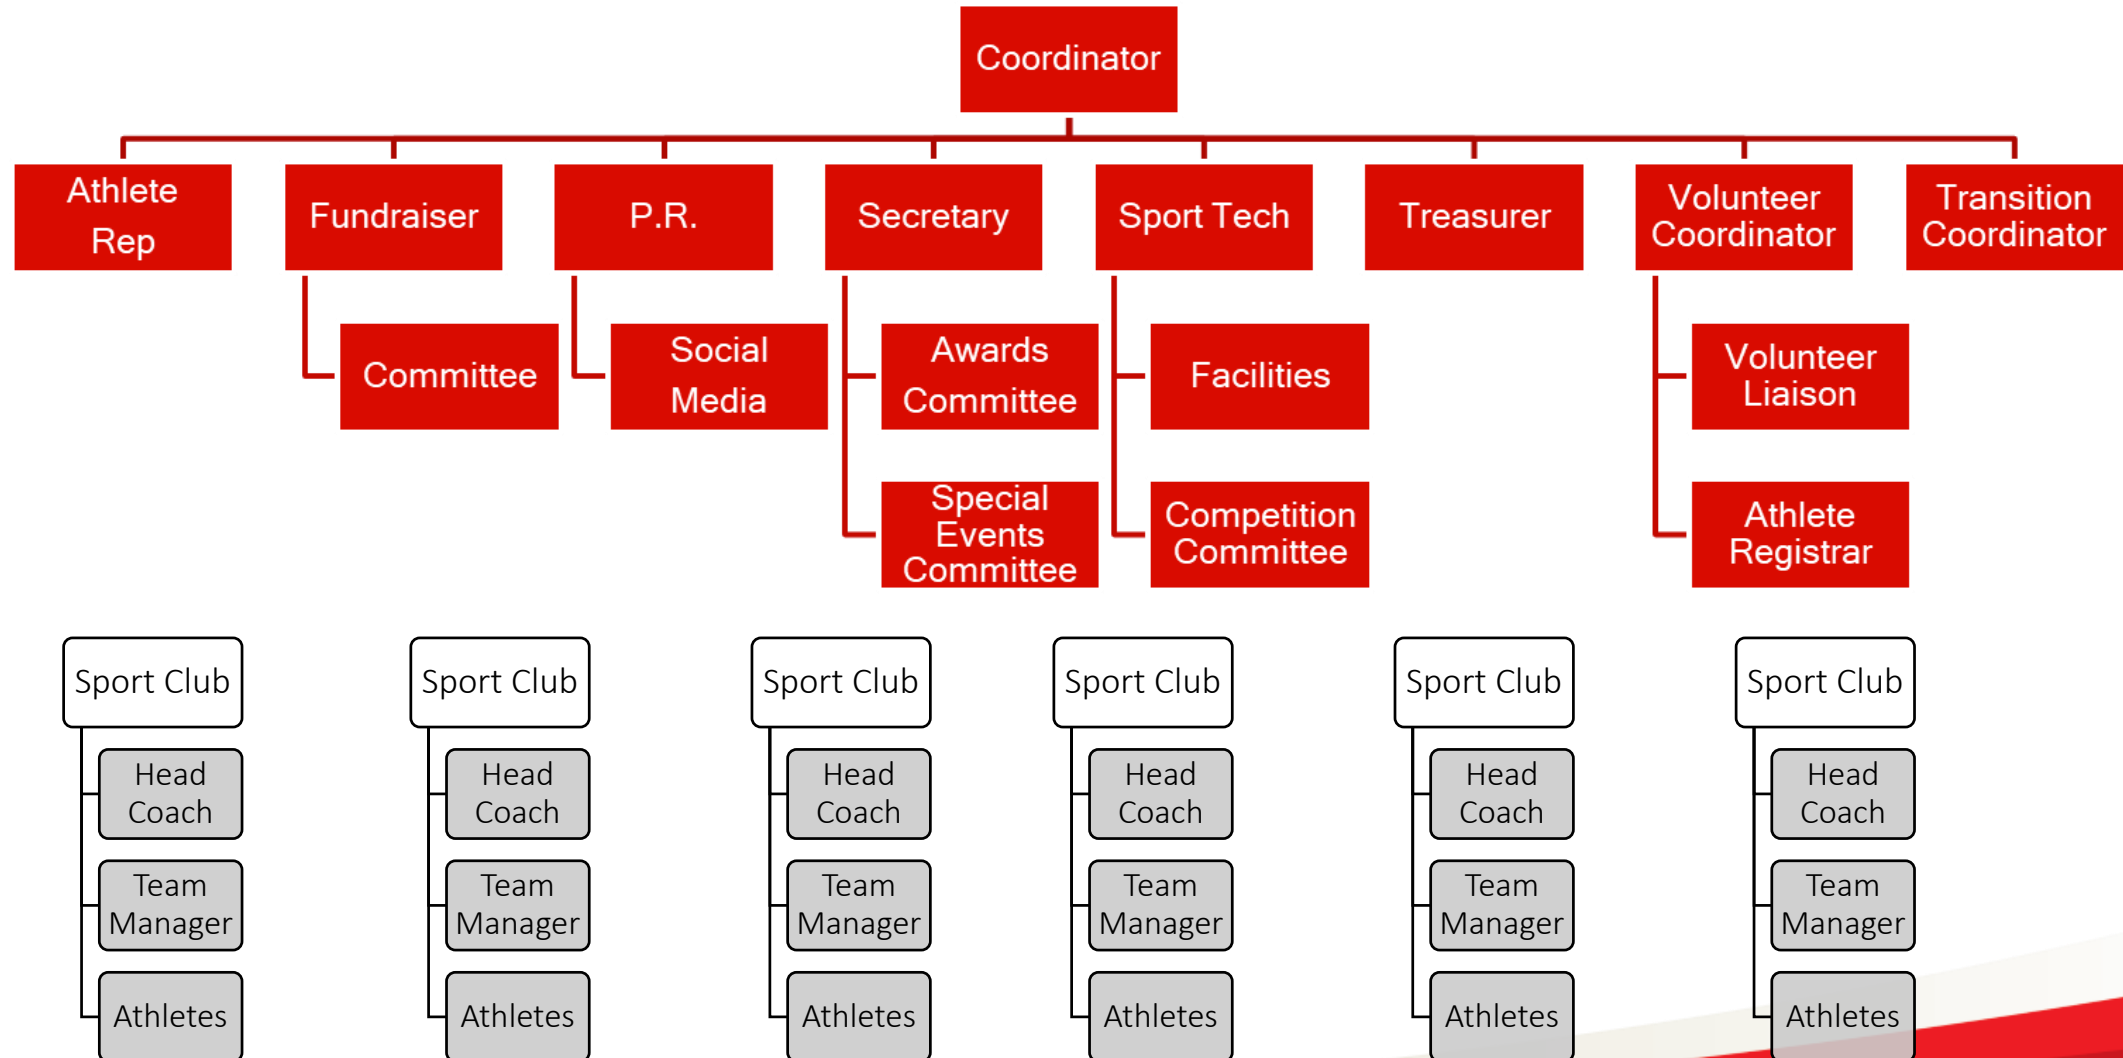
Coordinator

Athlete Rep

Fundraiser

Committee

P.R.

Social Media

Secretary

Awards Committee

Special Events Committee

Sport Tech

Facilities

Competition Committee

Treasurer

Volunteer Coordinator

Volunteer Liaison

Athlete Registrar

Transition Coordinator

Sport Club

Head Coach

Team Manager

Athletes

Sport Club

Head Coach

Team Manager

Athletes

Sport Club

Head Coach

Team Manager

Athletes

Sport Club

Head Coach

Team Manager

Athletes

Sport Club

Head Coach

Team Manager

Athletes

Sport Club

Head Coach

Team Manager

Athletes